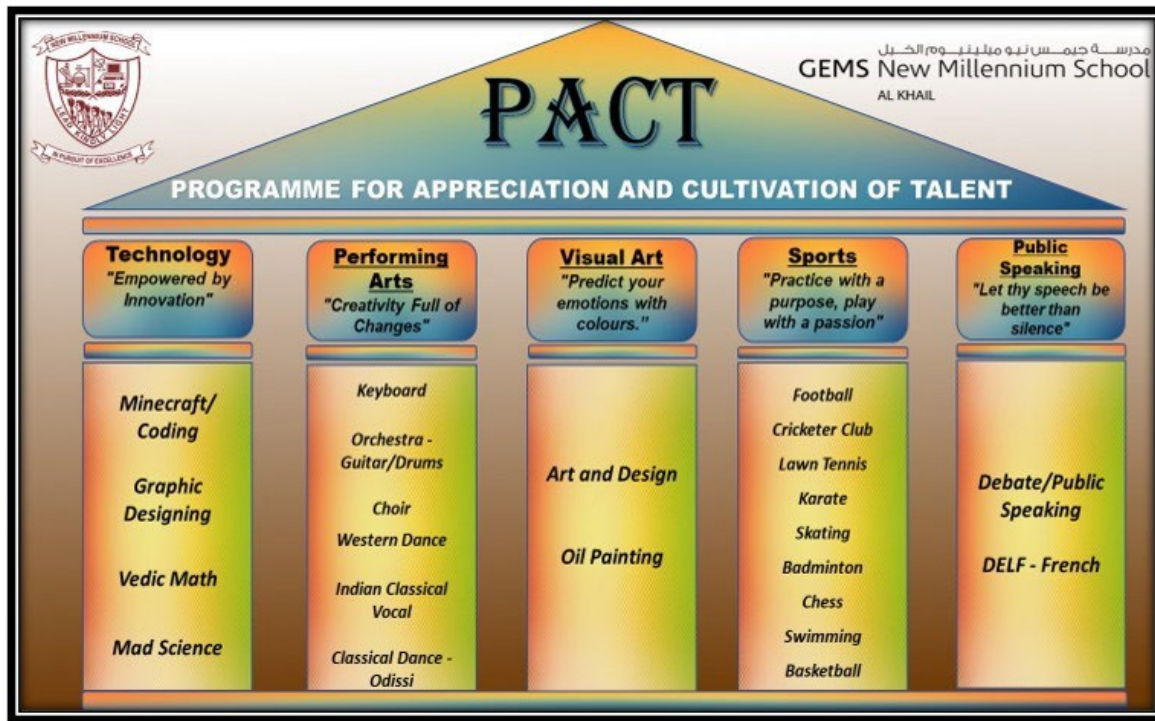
NEW MILLENNIUM SCHOOL
LEAD KINDLY LIGHT
IN PURSUIT OF EXCELLENCE

PACT

مدرسة جيمس نيو ميلينيوم الخيل
GEMS New Millennium School
AL KHAIL

PROGRAMME FOR APPRECIATION AND CULTIVATION OF TALENT

Technology
"Empowered by Innovation"

Minecraft/ Coding

Graphic Designing

Vedic Math

Mad Science

Performing Arts
"Creativity Full of Changes"

Keyboard

Orchestra - Guitar/Drums

Choir

Western Dance

Indian Classical Vocal

Classical Dance - Odissi

Visual Art
"Predict your emotions with colours."

Art and Design

Oil Painting

Sports
"Practice with a purpose, play with a passion"

Football

Cricketer Club

Lawn Tennis

Karate

Skating

Badminton

Chess

Swimming

Basketball

Public Speaking
"Let thy speech be better than silence"

Debate/Public Speaking

DELF - French